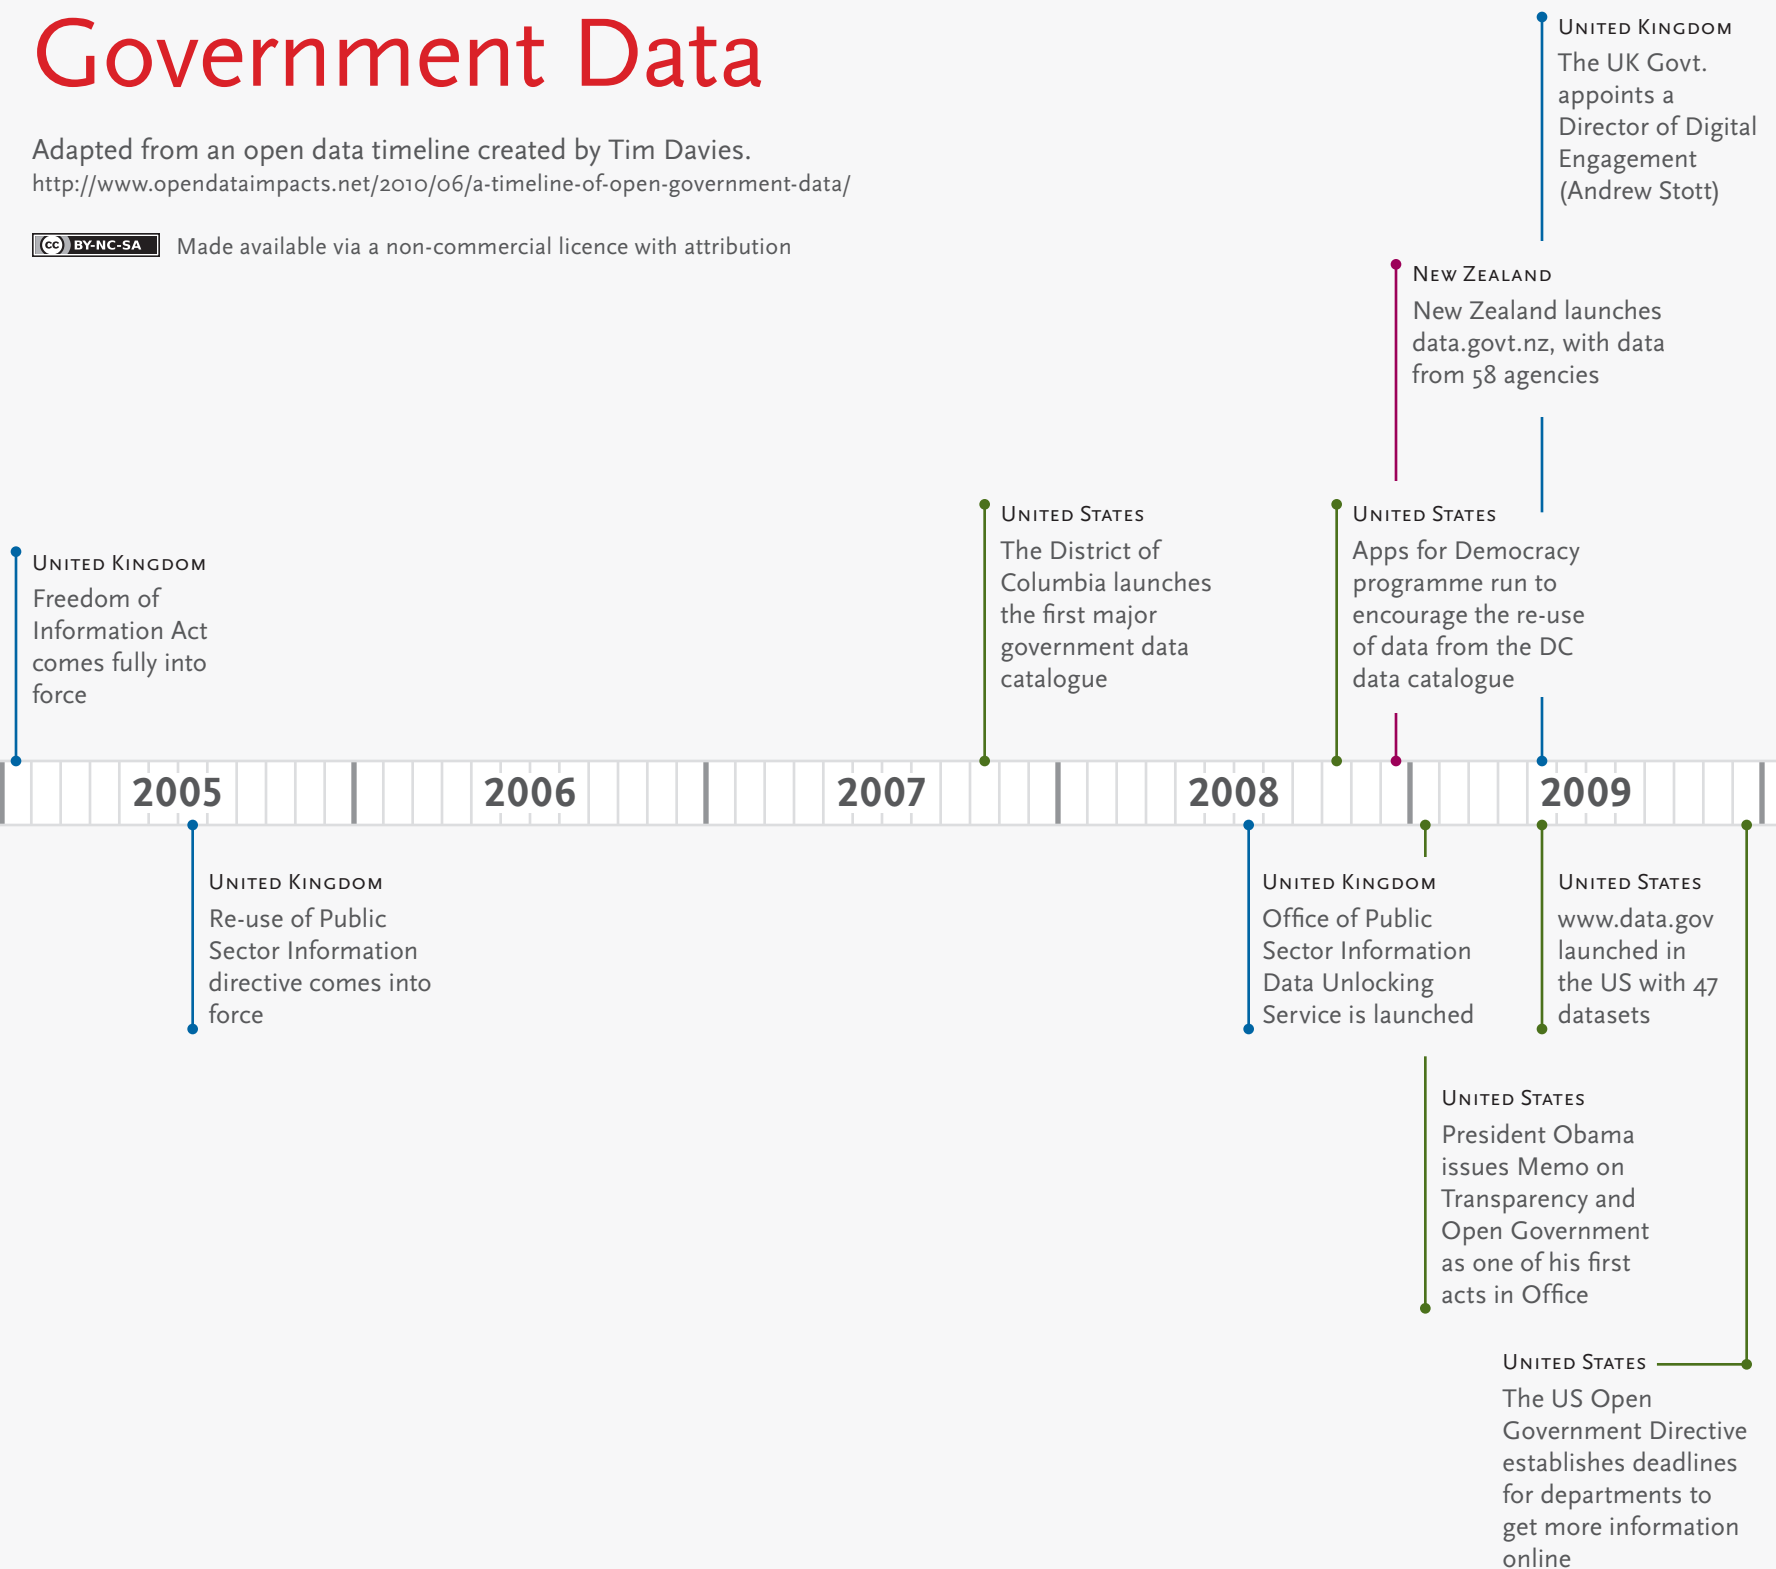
Government Data

Adapted from an open data timeline created by Tim Davies.
http://www.opendataimpacts.net/2010/06/a-timeline-of-open-government-data/

BY-NC-SA Made available via a non-commercial licence with attribution

United Kingdom
The UK Govt. appoints a Director of Digital Engagement (Andrew Stott)

New Zealand
New Zealand launches data.govt.nz, with data from 58 agencies

United Kingdom
Freedom of Information Act comes fully into force

United States
The District of Columbia launches the first major government data catalogue

United States
Apps for Democracy programme run to encourage the re-use of data from the DC data catalogue

2005 2006 2007 2008 2009

United Kingdom
Re-use of Public Sector Information directive comes into force

United Kingdom
Office of Public Sector Information Data Unlocking Service is launched

United States
www.data.gov launched in the US with 47 datasets

United States
President Obama issues Memo on Transparency and Open Government as one of his first acts in Office

United States
The US Open Government Directive establishes deadlines for departments to get more information online